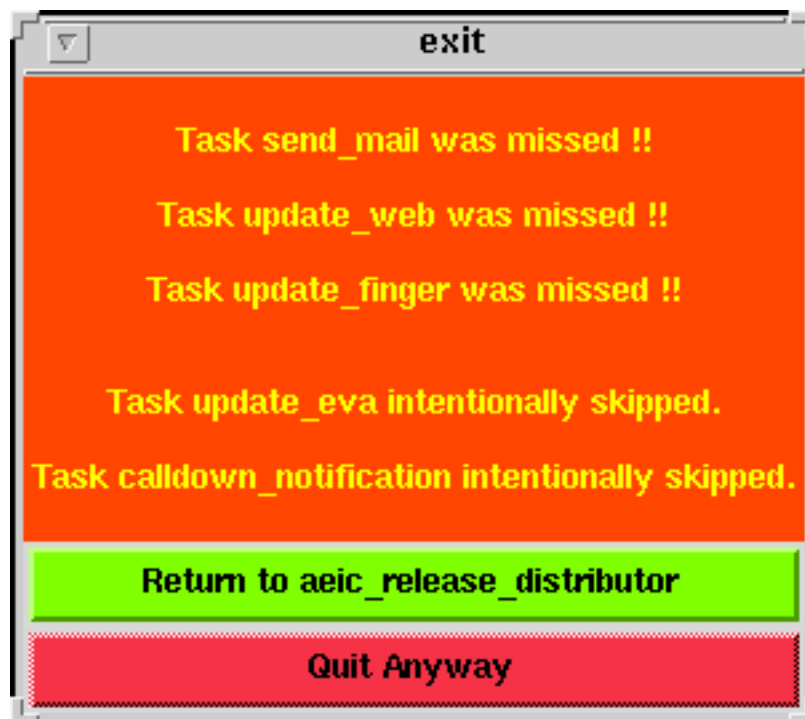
exit

Task send_mail was missed !!

Task update_web was missed !!

Task update_finger was missed !!

Task update_eva intentionally skipped.

Task calldown_notification intentionally skipped.

Return to aeic_release_distributor

Quit Anyway